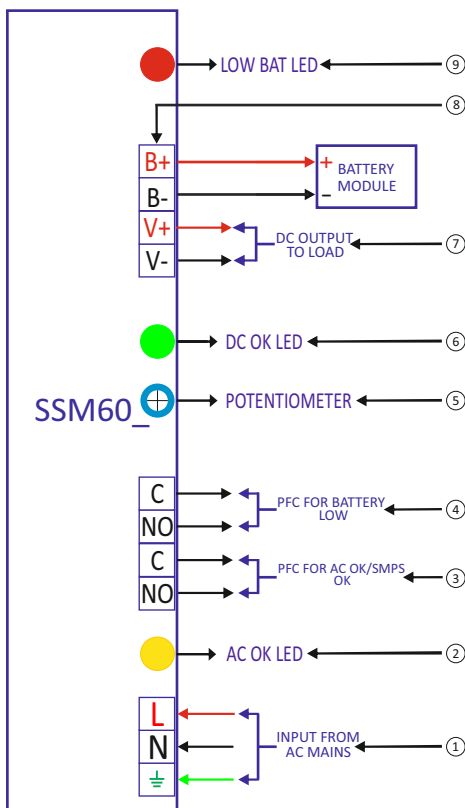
LOW BAT LED ⑨

⑧

B+

B-

V+

V-

+ BATTERY MODULE –

DC OUTPUT TO LOAD ⑦

DC OK LED ⑥

SSM60_

POTENTIOMETER ⑤

C

NO

PFC FOR BATTERY LOW ④

C

NO

PFC FOR AC OK/SMPS OK ③

AC OK LED ②

L

N

⏚

INPUT FROM AC MAINS ①